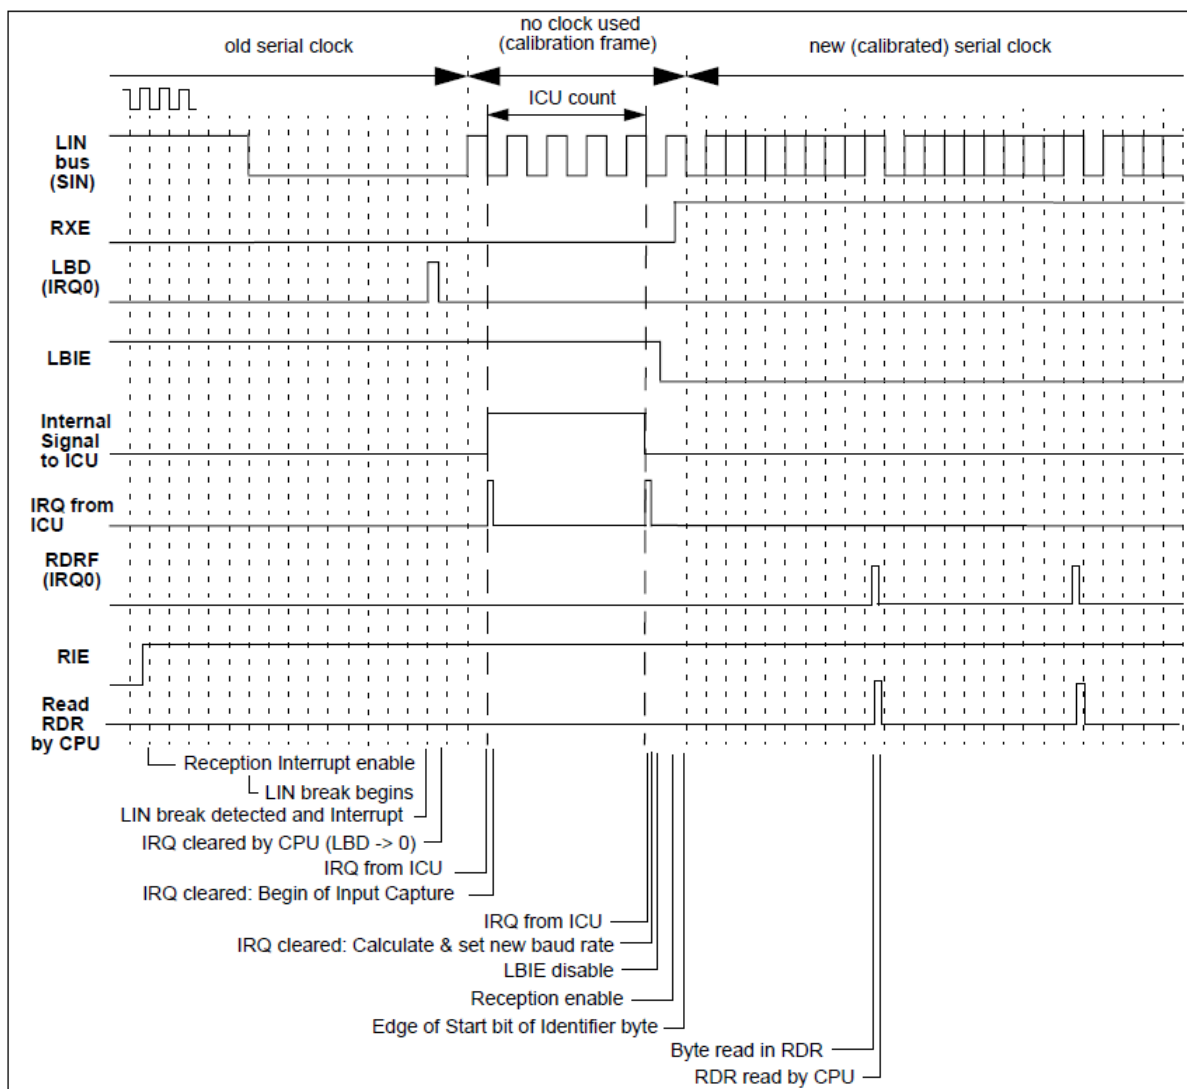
old serial clock

no clock used
(calibration frame)

new (calibrated) serial clock

ICU count

LIN
bus
(SIN)

RXE

LBD
(IRQ0)

LBIE

Internal
Signal
to ICU

IRQ from
ICU

RDRF
(IRQ0)

RIE

Read
RDR
by CPU

Reception Interrupt enable
LIN break begins
LIN break detected and Interrupt
IRQ cleared by CPU (LBD -> 0)
IRQ from ICU
IRQ cleared: Begin of Input Capture
IRQ from ICU
IRQ cleared: Calculate & set new baud rate
LBIE disable
Reception enable
Edge of Start bit of Identifier byte
Byte read in RDR
RDR read by CPU